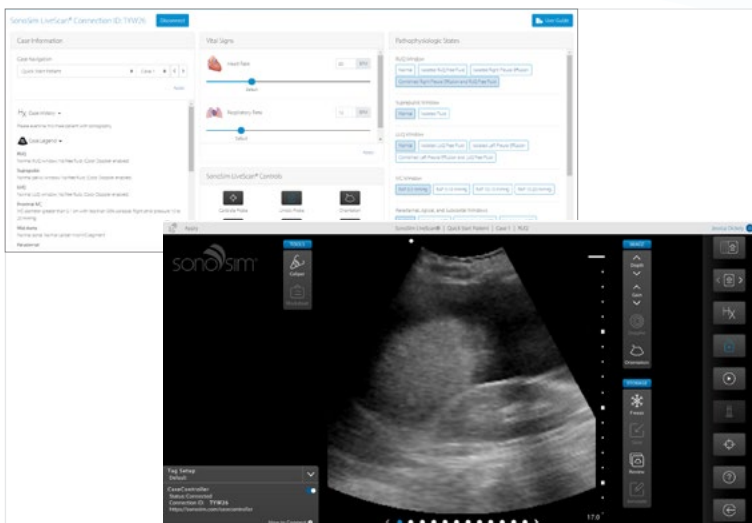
SonoSim LiveScan® Connection ID: TXW26

Disconnect

User Guide

Case Information

Case Navigation

Quick Start Patient

Case 1

Apply

Hx Case History

Case Legend

RUQ

Suprapubic

LUQ

Proximal IVC

Mid Aorta

Peripheral

Vital Signs

Heart Rate

BPM

Default

Respiratory Rate

Default

Apply

SonoSim LiveScan® Controls

Calibrate Probe

Unlock Probe

Orientation

Pathophysiologic States

RUQ Window

Normal

Isolated RUQ Free Fluid

Isolated Right Pleural Effusion

Combined Right Pleural Effusion and RUQ Free Fluid

Suprapubic Window

Normal

Isolated Fluid

LUQ Window

Normal

Isolated LUQ Free Fluid

Isolated Left Pleural Effusion

Combined Left Pleural Effusion and LUQ Free Fluid

IVC Window

Parasternal, Apical, and Subcostal Window

Apply

SonoSim LiveScan | Quick Start Patient | Case 1 | RUQ

sonosim

TOOLS

Caliper

IMAGE

Depth

Gain

Orientation

SYSTEM

Freeze

Review

Tag Setup

Default

CaseController

Status: Connected

Connection ID: TXW26

https://sonosim.com/casecontroller

17.0

Hx